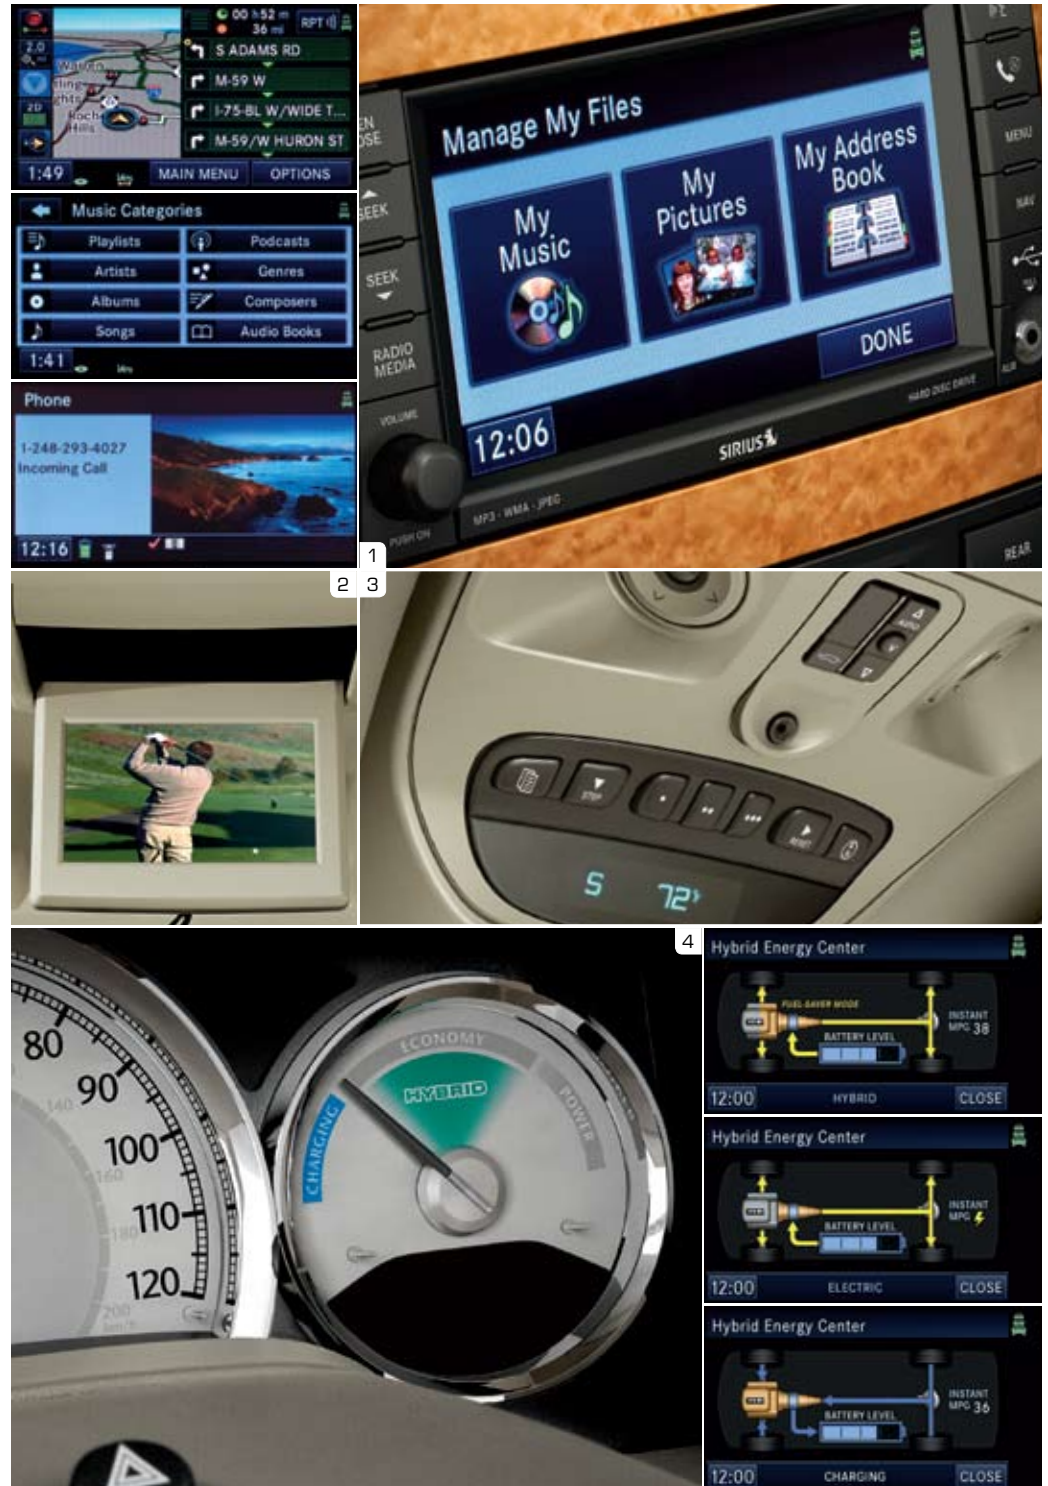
00 h52 m
36 mi
RPT
2.0
2D
S ADAMS RD
M-59 W
I-75-BL W/WIDE T...
M-59/W HURON ST
1:49
MAIN MENU
OPTIONS

Music Categories
Playlists
Podcasts
Artists
Genres
Albums
Composers
Songs
Audio Books
1:41

Phone
1-248-293-4027
Incoming Call
12:16

SEEK
SEEK
RADIO MEDIA
VOLUME
PUSH ON
Manage My Files
My Music
My Pictures
My Address Book
DONE
12:06
SIRIUS
MP3 · WMA · JPEG
HARD DISC DRIVE
MENU
NAV
REAR

1
2
3

STEP
RESET
S
72

80
90
100
110
120
140
160
180
200
CHARGING
ECONOMY
HYBRID
POWER

4
Hybrid Energy Center
FUEL-SAVER MODE
INSTANT MPG 38
BATTERY LEVEL
12:00
HYBRID
CLOSE

Hybrid Energy Center
INSTANT MPG
BATTERY LEVEL
12:00
ELECTRIC
CLOSE

Hybrid Energy Center
INSTANT MPG 36
BATTERY LEVEL
12:00
CHARGING
CLOSE